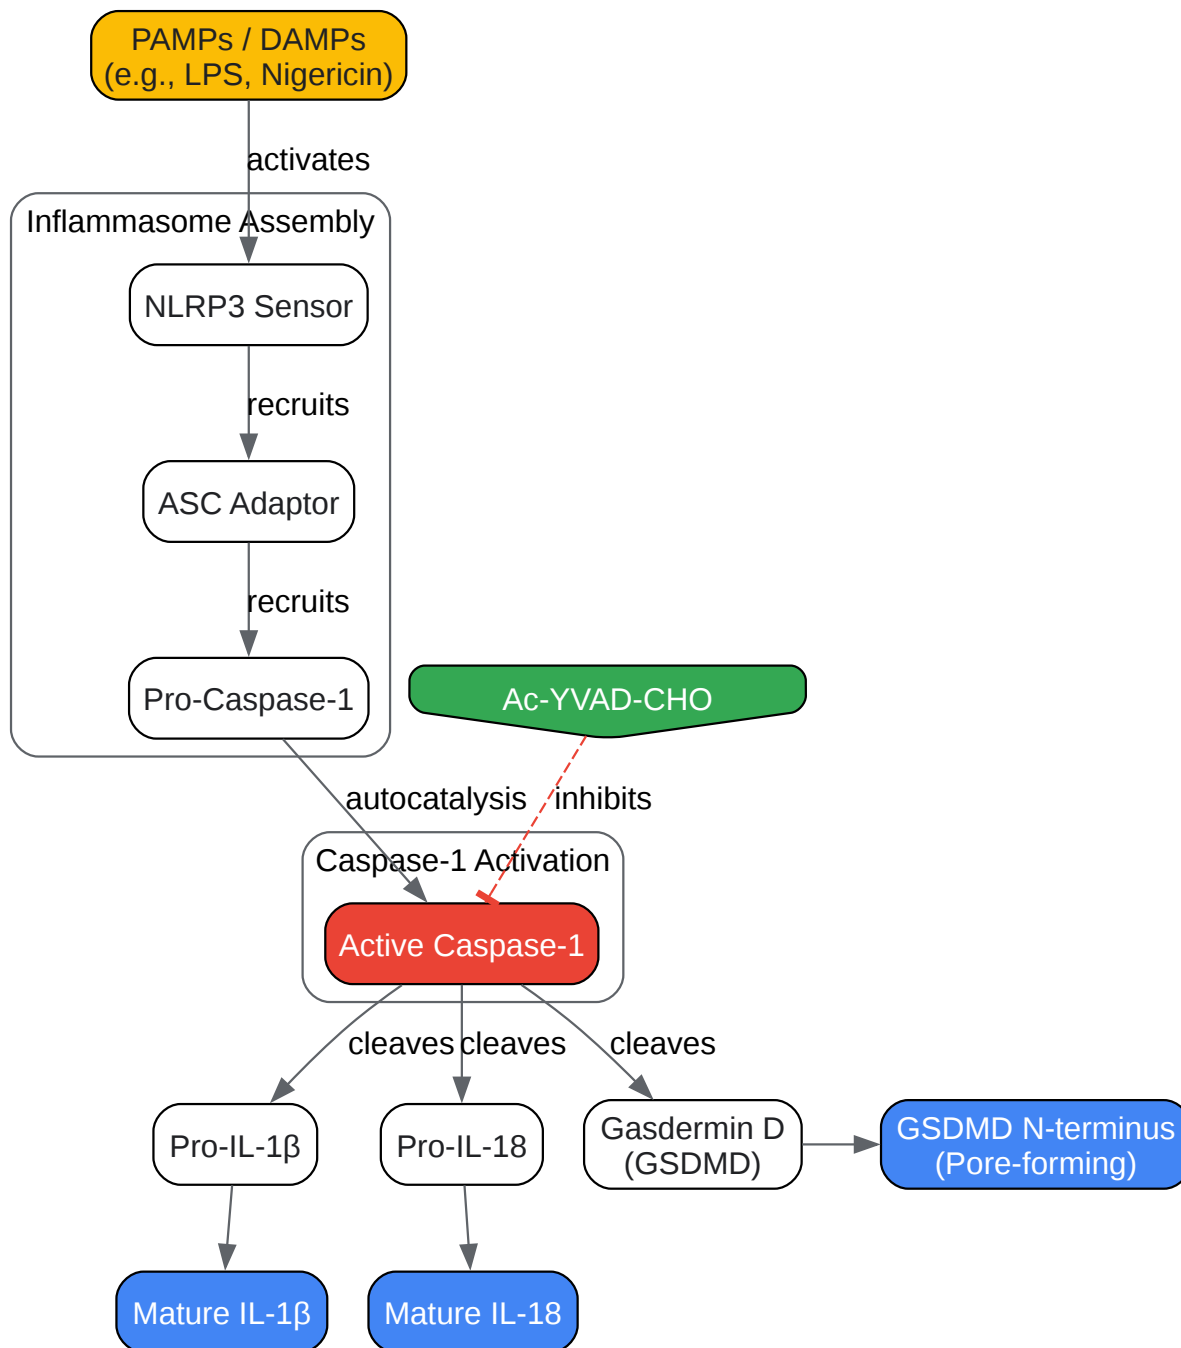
PAMPs / DAMPs
(e.g., LPS, Nigericin)

activates

Inflammasome Assembly

NLRP3 Sensor

recruits

ASC Adaptor

recruits

Pro-Caspase-1

Ac-YVAD-CHO

autocatalysis

inhibits

Caspase-1 Activation

Active Caspase-1

cleaves

cleaves

cleaves

Pro-IL-1β

Pro-IL-18

Gasdermin D
(GSDMD)

GSDMD N-terminus
(Pore-forming)

Mature IL-1β

Mature IL-18